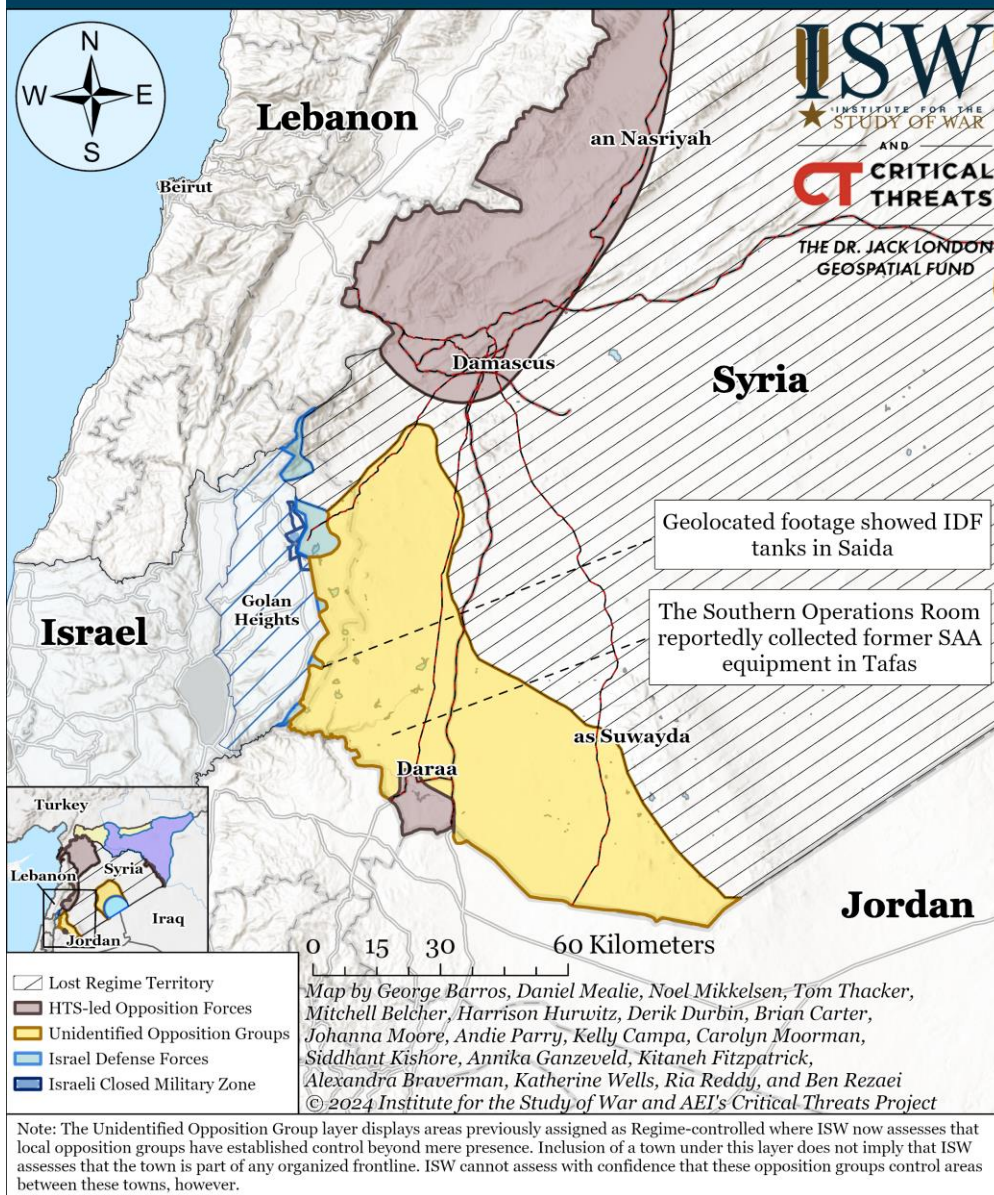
N
W
E
S

ISW
INSTITUTE FOR THE STUDY OF WAR
AND
CT CRITICAL THREATS
THE DR. JACK LONDON GEOSPATIAL FUND

Lebanon
Beirut
an Nasriyah
Damascus
Syria
Geolocated footage showed IDF tanks in Saida
The Southern Operations Room reportedly collected former SAA equipment in Tafas
Golan Heights
Israel
as Suwayda
Daraa
Jordan

Turkey
Syria
Lebanon
Iraq
Jordan

0 15 30 60 Kilometers

Lost Regime Territory
HTS-led Opposition Forces
Unidentified Opposition Groups
Israel Defense Forces
Israeli Closed Military Zone

Map by George Barros, Daniel Mealie, Noel Mikkelsen, Tom Thacker, Mitchell Belcher, Harrison Hurwitz, Derik Durbin, Brian Carter, Johanna Moore, Andie Parry, Kelly Campa, Carolyn Moorman, Siddhant Kishore, Annika Ganzeveld, Kitaneh Fitzpatrick, Alexandra Braverman, Katherine Wells, Ria Reddy, and Ben Rezaei
© 2024 Institute for the Study of War and AEI's Critical Threats Project

Note: The Unidentified Opposition Group layer displays areas previously assigned as Regime-controlled where ISW now assesses that local opposition groups have established control beyond mere presence. Inclusion of a town under this layer does not imply that ISW assesses that the town is part of any organized frontline. ISW cannot assess with confidence that these opposition groups control areas between these towns, however.